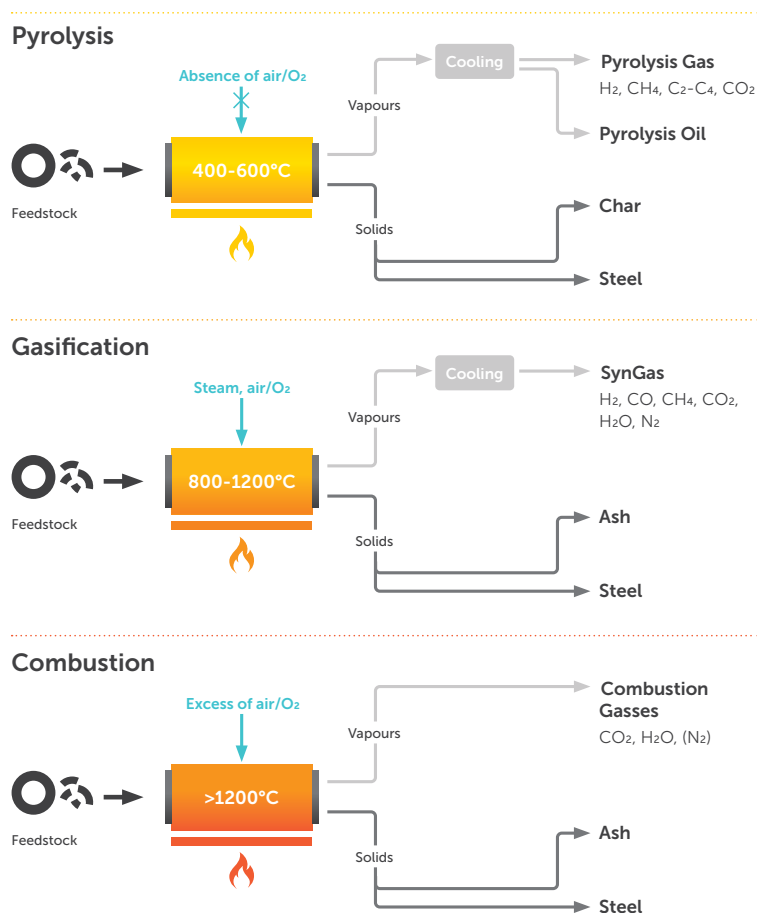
Pyrolysis

Absence of air/$O_2$

Feedstock

400-600°C

Vapours

Cooling

Pyrolysis Gas
$H_2$, $CH_4$, $C_2$-$C_4$, $CO_2$

Pyrolysis Oil

Solids

Char

Steel

Gasification

Steam, air/$O_2$

Feedstock

800-1200°C

Vapours

Cooling

SynGas
$H_2$, CO, $CH_4$, $CO_2$, $H_2O$, $N_2$

Solids

Ash

Steel

Combustion

Excess of air/$O_2$

Feedstock

>1200°C

Vapours

Combustion Gasses
$CO_2$, $H_2O$, ($N_2$)

Solids

Ash

Steel